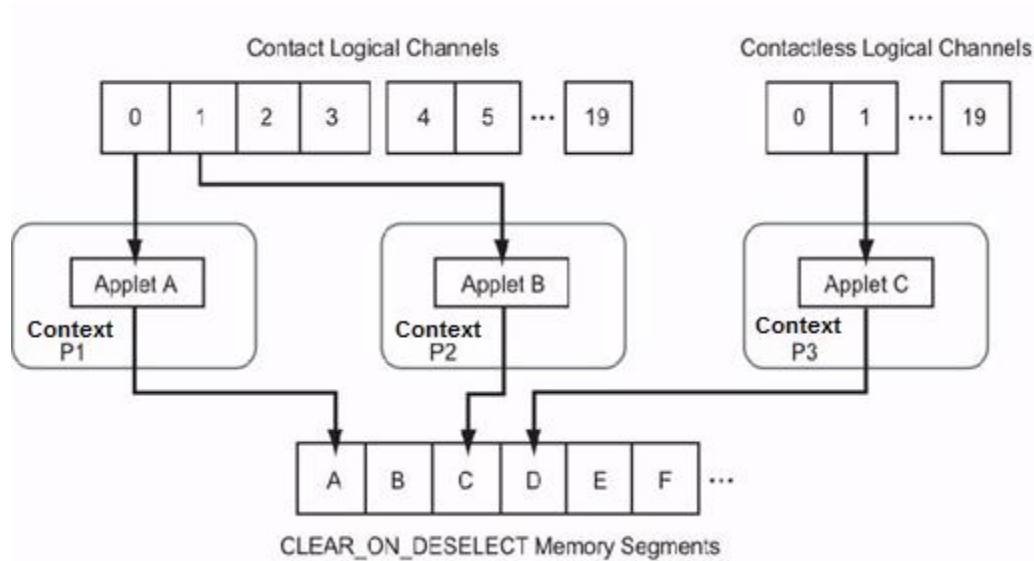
Contact Logical Channels

Contactless Logical Channels

0 1 2 3 4 5 ··· 19

0 1 ··· 19

Applet A
Context
P1

Applet B
Context
P2

Applet C
Context
P3

A B C D E F ···

CLEAR_ON_DESELECT Memory Segments